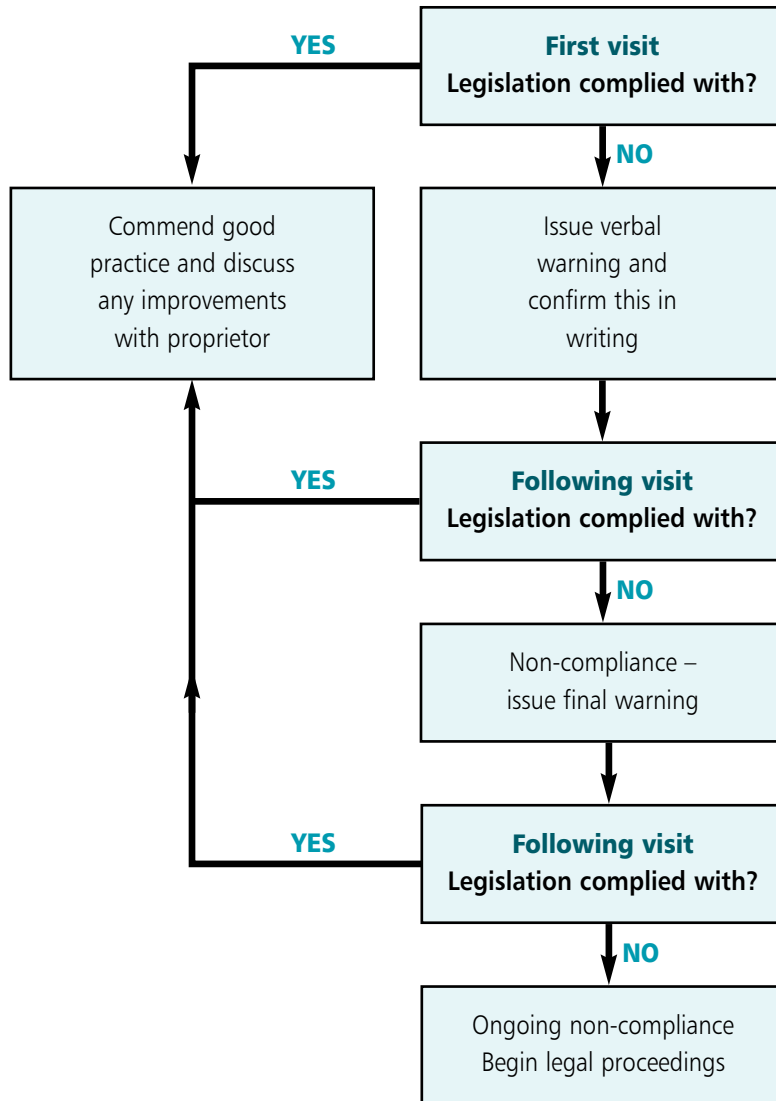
First visit
Legislation complied with?

YES

NO

Commend good practice and discuss any improvements with proprietor

Issue verbal warning and confirm this in writing

Following visit
Legislation complied with?

YES

NO

Non-compliance – issue final warning

Following visit
Legislation complied with?

YES

NO

Ongoing non-compliance
Begin legal proceedings